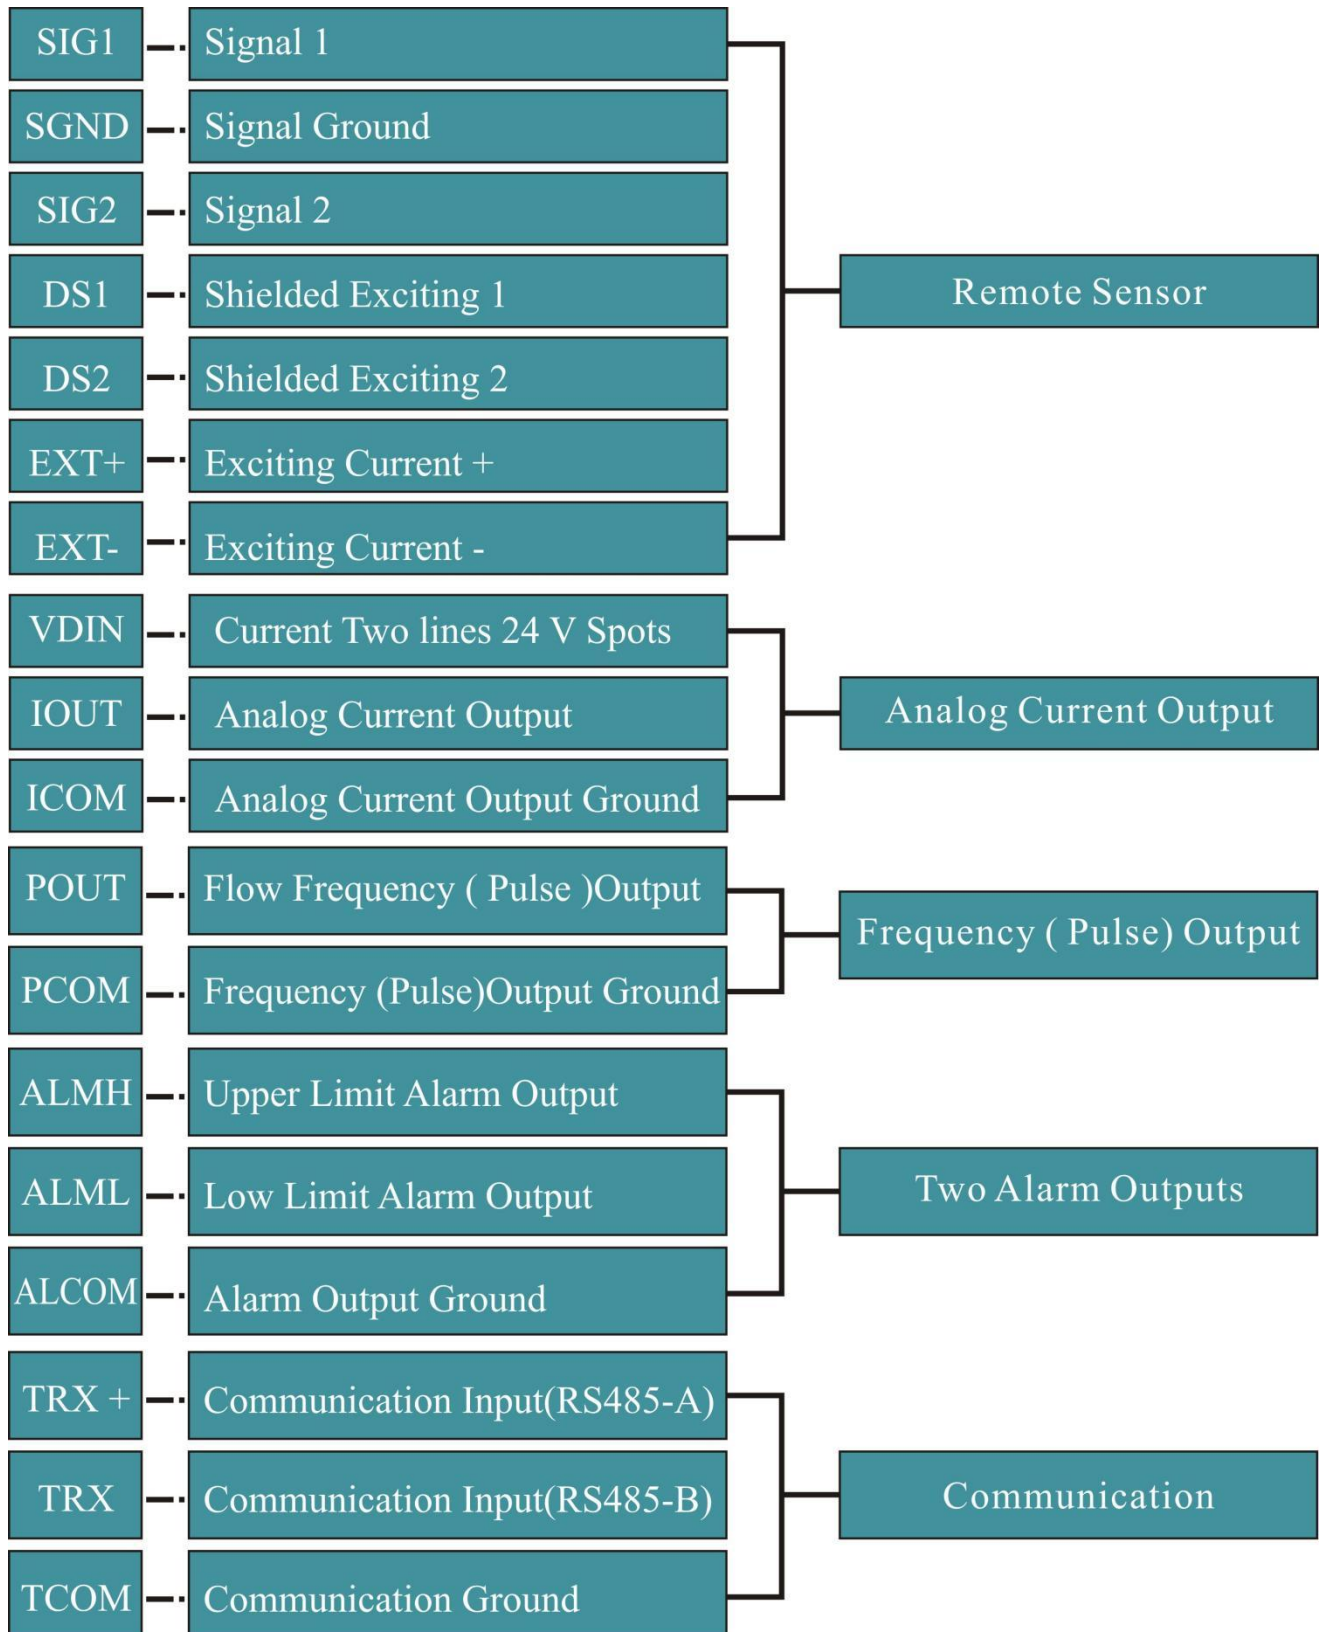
SIG1 Signal 1
SGND Signal Ground
SIG2 Signal 2
DS1 Shielded Exciting 1
DS2 Shielded Exciting 2
EXT+ Exciting Current +
EXT- Exciting Current -

Remote Sensor

VDIN Current Two lines 24 V Spots
IOUT Analog Current Output
ICOM Analog Current Output Ground

Analog Current Output

POUT Flow Frequency ( Pulse )Output
PCOM Frequency (Pulse)Output Ground

Frequency ( Pulse) Output

ALMH Upper Limit Alarm Output
ALML Low Limit Alarm Output
ALCOM Alarm Output Ground

Two Alarm Outputs

TRX + Communication Input(RS485-A)
TRX Communication Input(RS485-B)
TCOM Communication Ground

Communication